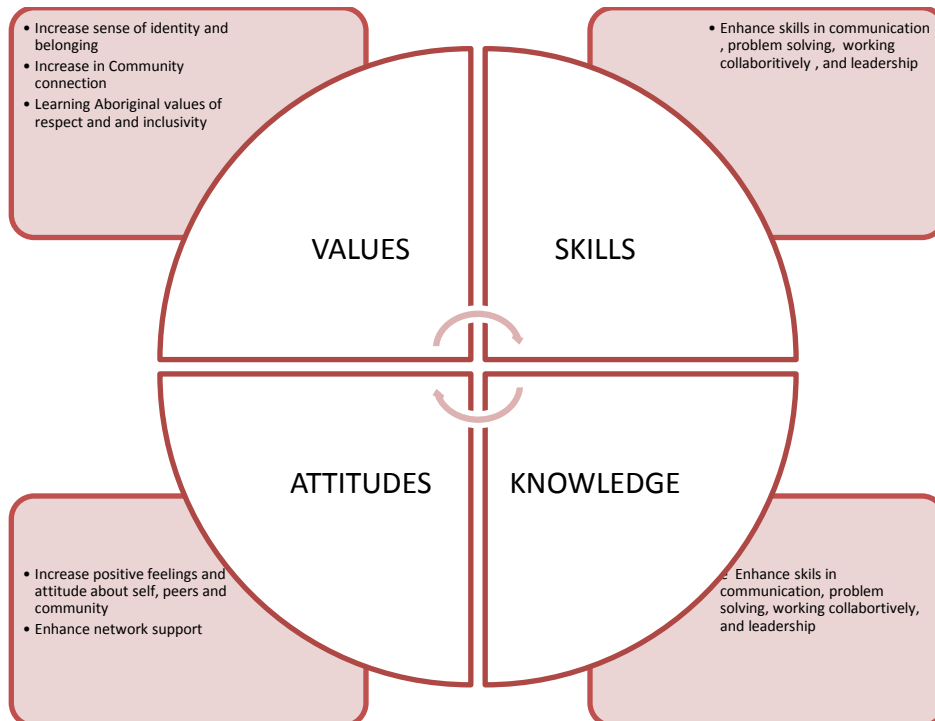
• Increase sense of identity and belonging
• Increase in Community connection
• Learning Aboriginal values of respect and and inclusivity

• Enhance skills in communication , problem solving, working collaboritively , and leadership

VALUES

SKILLS

ATTITUDES

KNOWLEDGE

• Increase positive feelings and attitude about self, peers and community
• Enhance network support

• Enhance skils in communication, problem solving, working collabortively, and leadership